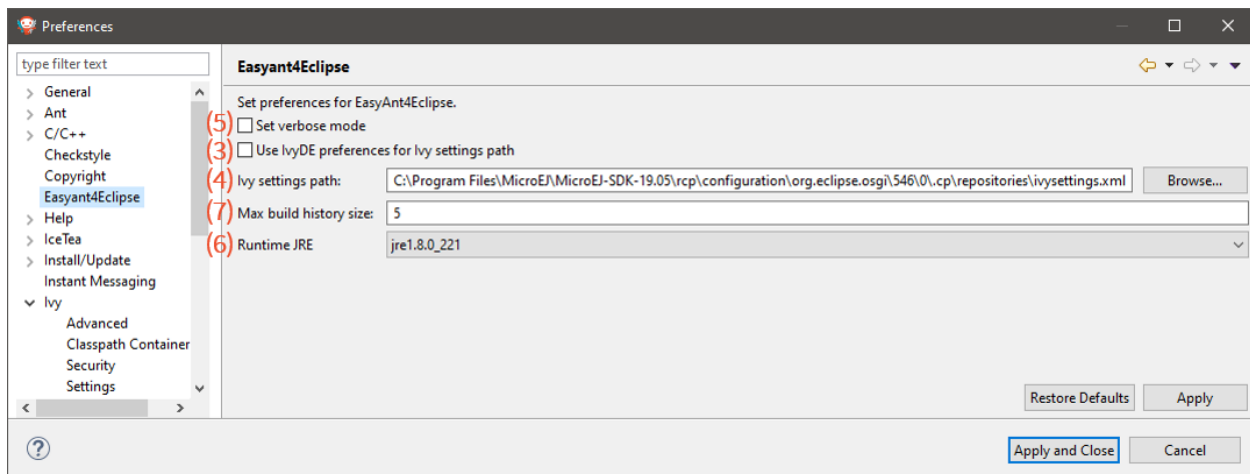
Preferences

type filter text

General
Ant
C/C++
Checkstyle
Copyright
Easyant4Eclipse
Help
IceTea
Install/Update
Instant Messaging
Ivy
Advanced
Classpath Container
Security
Settings

Easyant4Eclipse

Set preferences for EasyAnt4Eclipse.

(5) Set verbose mode
(3) Use IvyDE preferences for Ivy settings path
(4) Ivy settings path: C:\Program Files\MicroEJ\MicroEJ-SDK-19.05\rcp\configuration\org.eclipse.osgi\546\0\.cp\repositories\ivysettings.xml Browse...
(7) Max build history size: 5
(6) Runtime JRE jre1.8.0_221

Restore Defaults Apply

Apply and Close Cancel